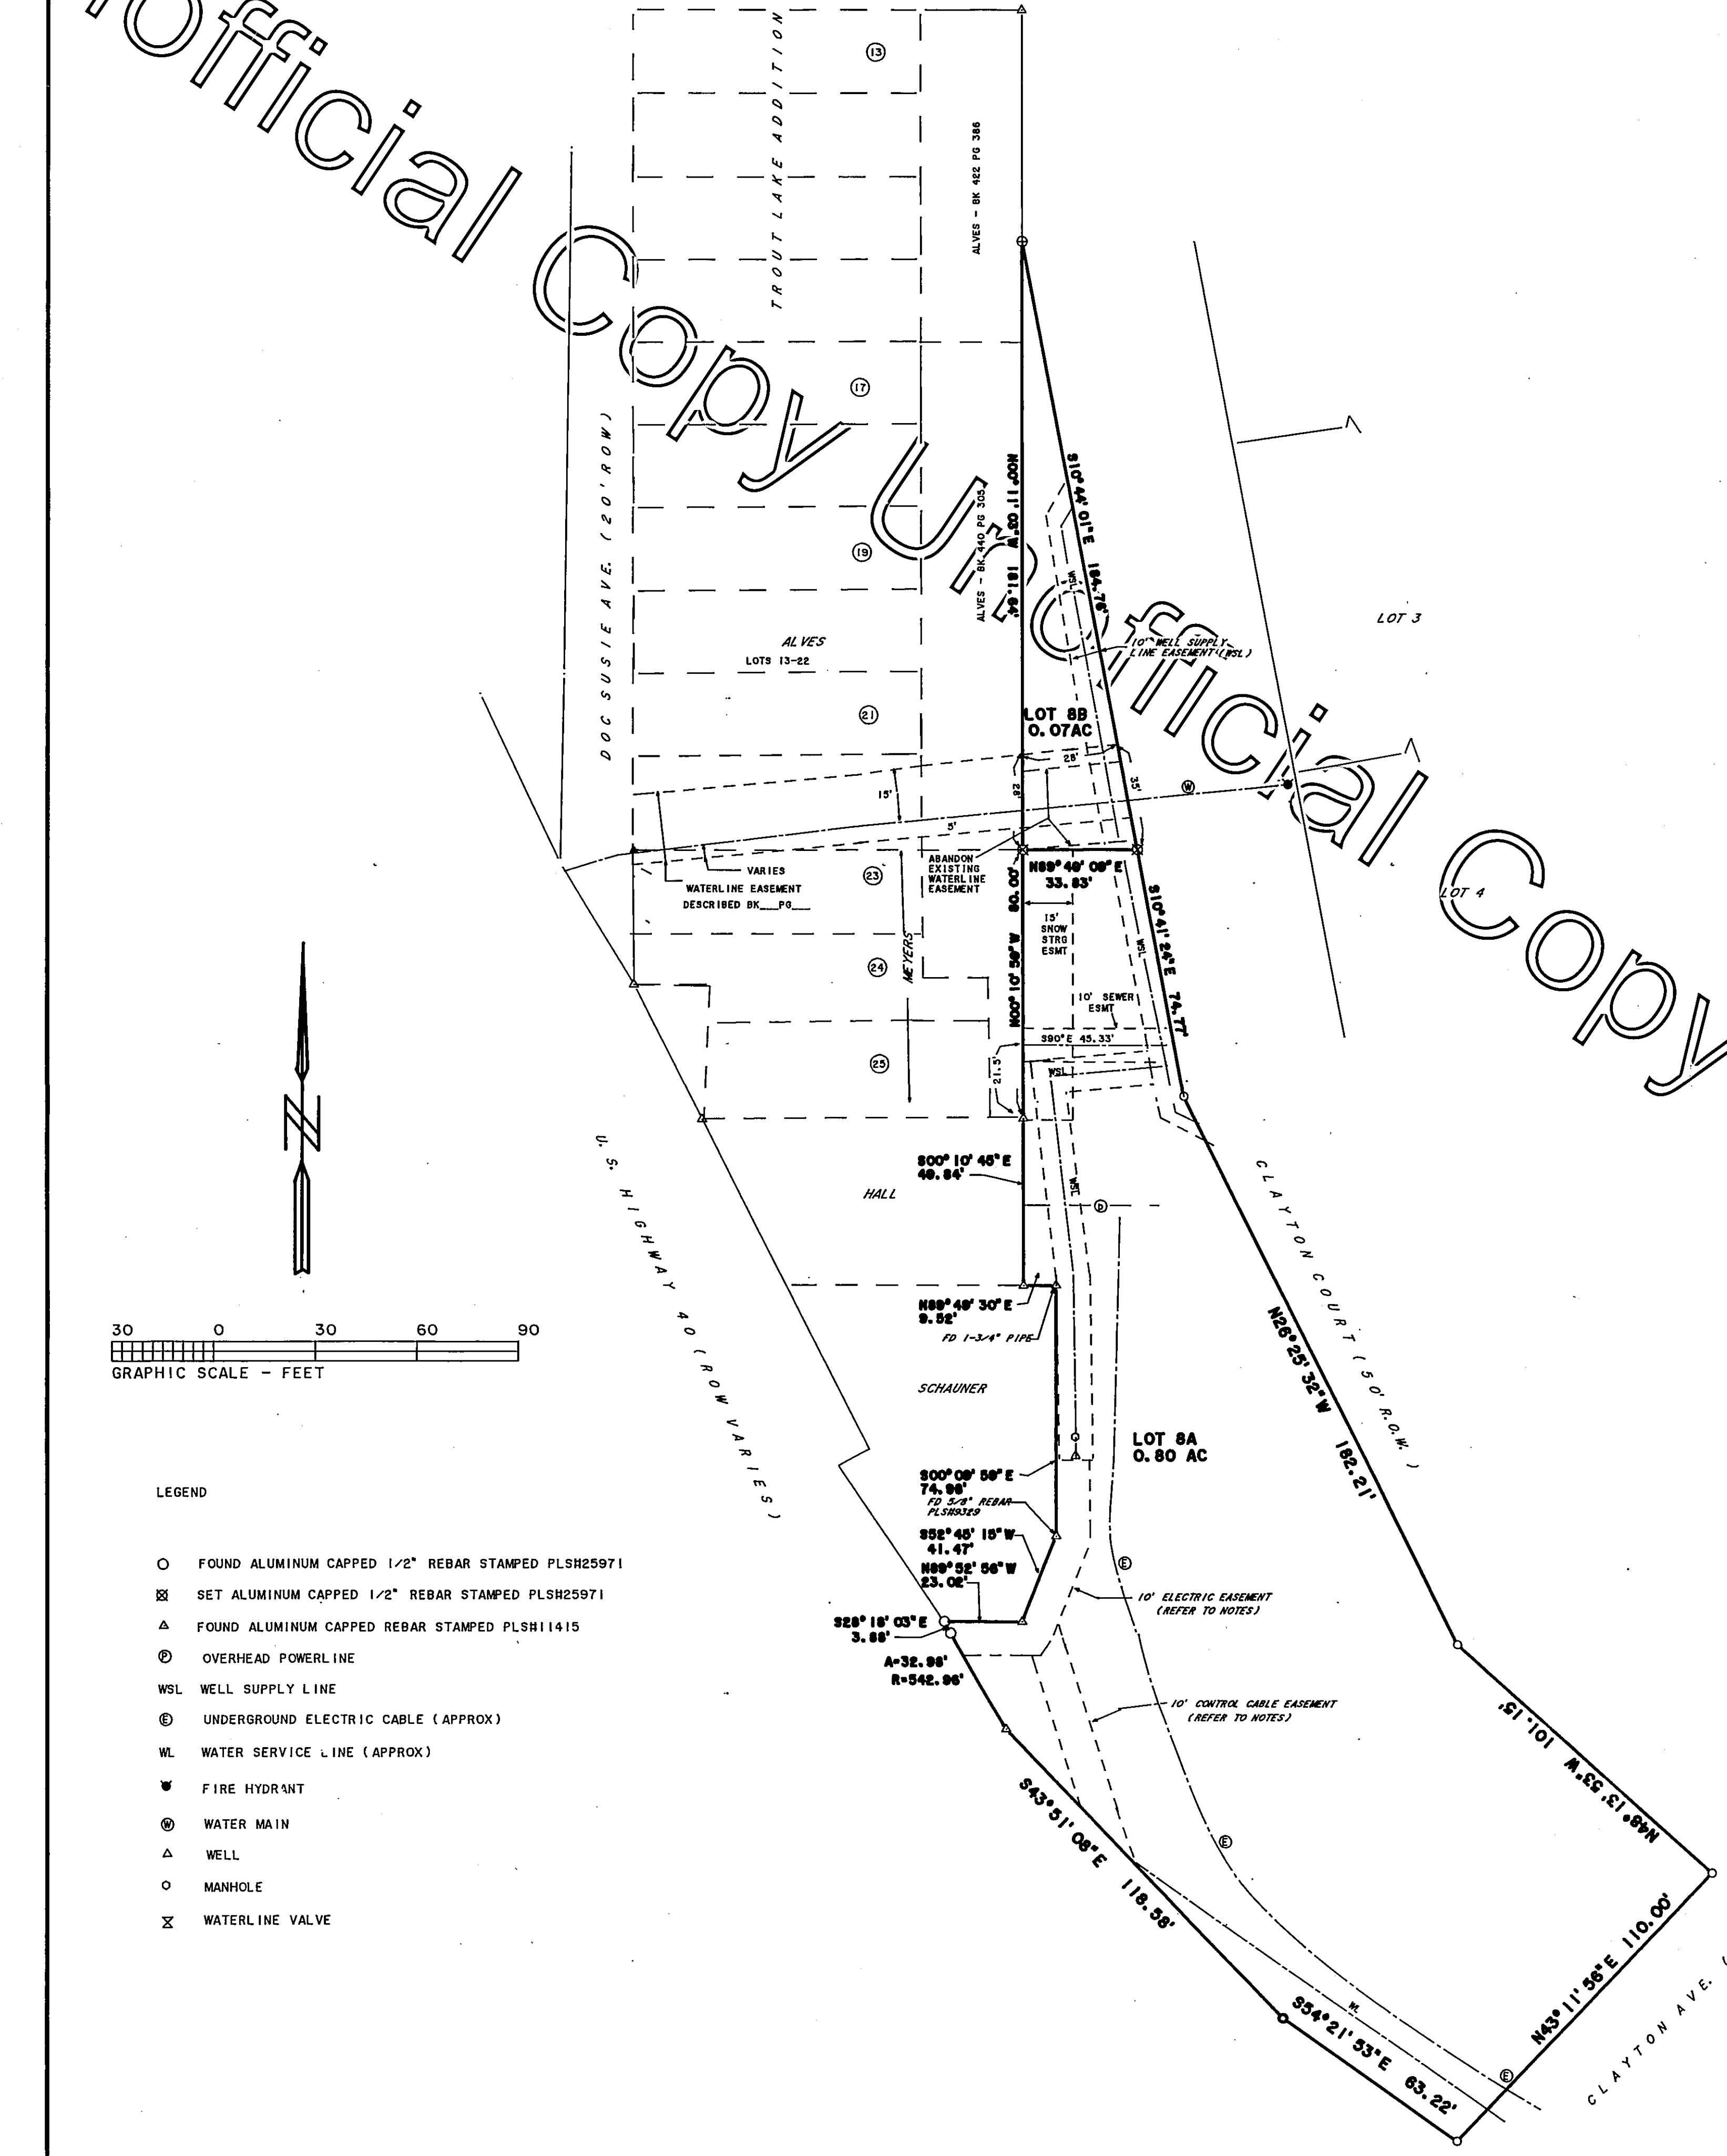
Unofficial Copy Unofficial Copy

TROUT LAKE ADDITION

13

ALVES - BK 422 PG 386

17

19

ALVES - BK 440 PG 305

N00°11'20"W 181.64'

S10°44'01"E 184.76'

10' WELL SUPPLY LINE EASEMENT (WSL)

WSL

LOT 3

DOC SUSIE AVE. (20' ROW)

ALVES
LOTS 13-22

21

LOT 8B
0.07AC

28'

35'

22'

15'

5'

W

ABANDON EXISTING WATERLINE EASEMENT

N89°48'08"E
33.83'

VARIES

WATERLINE EASEMENT
DESCRIBED BK___PG___

23

LOT 4

N00°10'58"W 80.00'

15' SNOW STRG ESMT

S10°41'24"E 74.77'

WSL

24

MEYERS

10' SEWER ESMT

25

S90°E 45.33'

21.5'

WSL

U.S. HIGHWAY 40 (ROW VARIES)

S00°10'46"E
49.84'

HALL

WSL

P

CLAYTON COURT (50' R.O.W.)

N89°49'30"E
9.52'

FD 1-3/4" PIPE

30 0 30 60 90
GRAPHIC SCALE - FEET

SCHAUNER

N26°25'32"W 182.21'

LOT 8A
0.80 AC

S00°09'59"E
74.98'
FD 5/8" REBAR
PLS#9329

LEGEND

S52°45'15"W
41.47'

E

N89°52'56"W
23.02'

10' ELECTRIC EASEMENT
(REFER TO NOTES)

S28°18'03"E
3.88'

A=32.98'
R=542.96'

10' CONTROL CABLE EASEMENT
(REFER TO NOTES)

N48°13'33"W 101.15'

FOUND ALUMINUM CAPPED 1/2" REBAR STAMPED PLS#25971
SET ALUMINUM CAPPED 1/2" REBAR STAMPED PLS#25971
FOUND ALUMINUM CAPPED REBAR STAMPED PLS#11415
P OVERHEAD POWERLINE
WSL WELL SUPPLY LINE
E UNDERGROUND ELECTRIC CABLE (APPROX)
WL WATER SERVICE LINE (APPROX)
FIRE HYDRANT
W WATER MAIN
WELL
MANHOLE
WATERLINE VALVE

S43°51'08"E 118.58'

E

WL

S54°21'53"E 63.22'

N43°11'56"E 110.00'

E

CLAYTON AVE. (